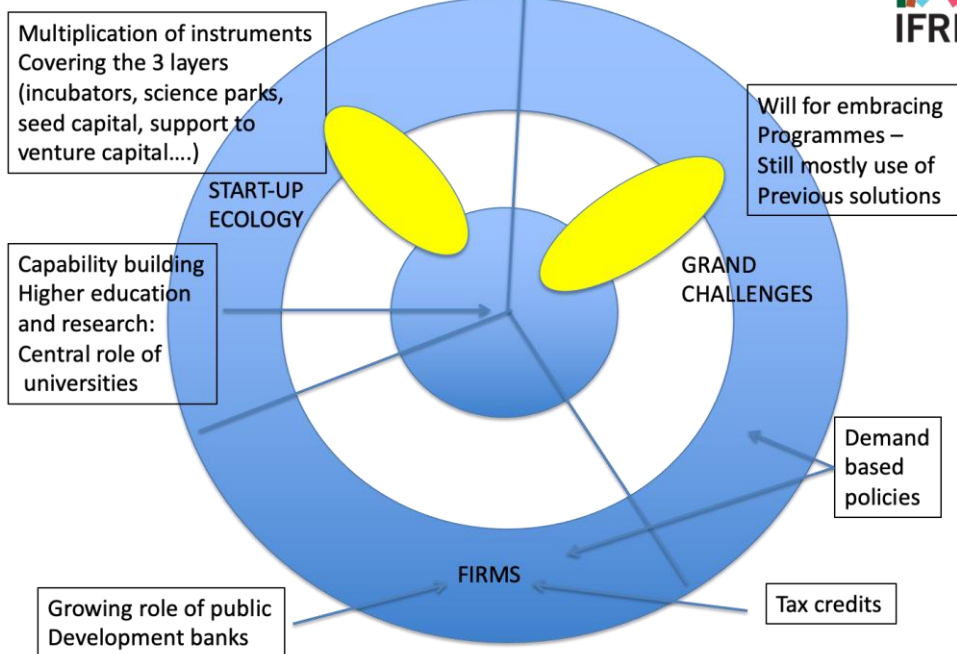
IFRI

Multiplication of instruments
Covering the 3 layers
(incubators, science parks, seed capital, support to venture capital….)

Will for embracing Programmes –
Still mostly use of Previous solutions

START-UP ECOLOGY

Capability building
Higher education and research:
Central role of universities

GRAND CHALLENGES

Demand based policies

FIRMS

Growing role of public
Development banks

Tax credits